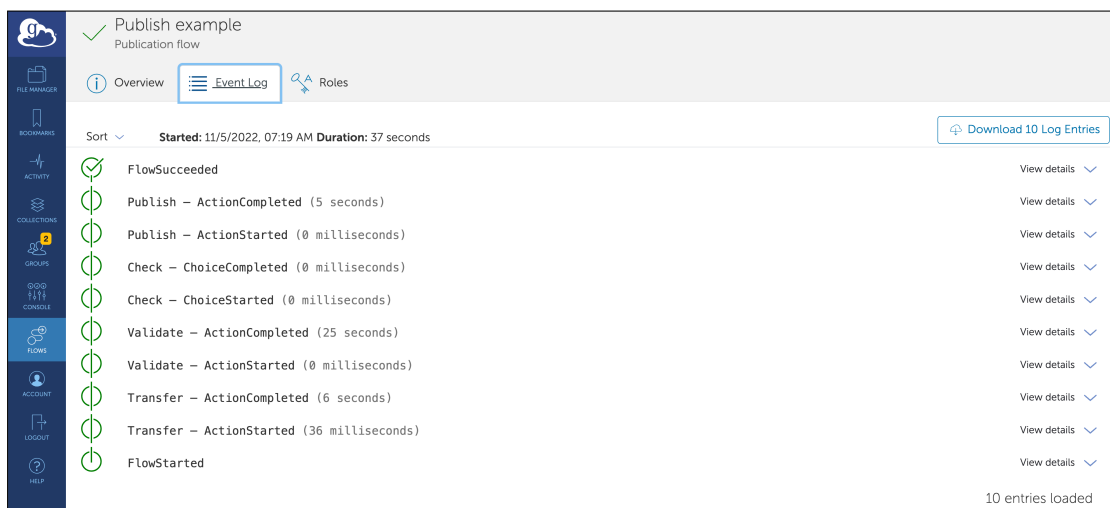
FILE MANAGER
BOOKMARKS
ACTIVITY
COLLECTIONS
2
GROUPS
CONSOLE
FLOWS
ACCOUNT
LOGOUT
HELP

Publish example
Publication flow

Overview Event Log Roles

Sort

Started: 11/5/2022, 07:19 AM Duration: 37 seconds

Download 10 Log Entries

FlowSucceeded View details
Publish – ActionCompleted (5 seconds) View details
Publish – ActionStarted (0 milliseconds) View details
Check – ChoiceCompleted (0 milliseconds) View details
Check – ChoiceStarted (0 milliseconds) View details
Validate – ActionCompleted (25 seconds) View details
Validate – ActionStarted (0 milliseconds) View details
Transfer – ActionCompleted (6 seconds) View details
Transfer – ActionStarted (36 milliseconds) View details
FlowStarted View details

10 entries loaded